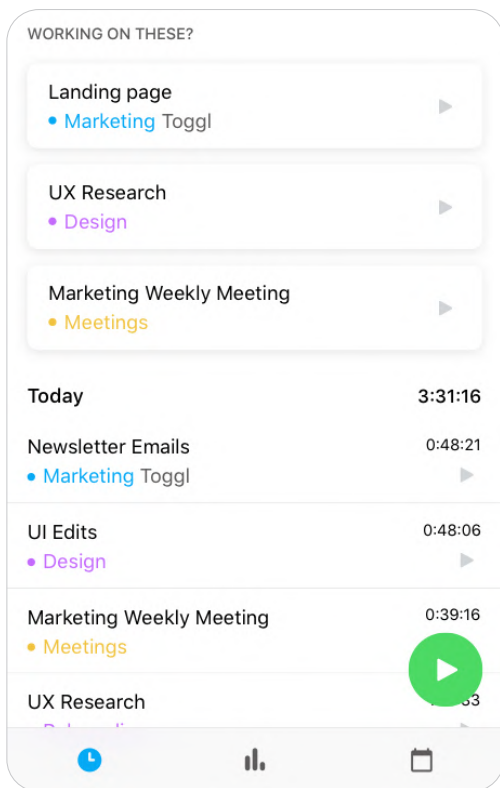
WORKING ON THESE?

Landing page
• Marketing Toggl

UX Research
• Design

Marketing Weekly Meeting
• Meetings

Today 3:31:16

Newsletter Emails 0:48:21
• Marketing Toggl

UI Edits 0:48:06
• Design

Marketing Weekly Meeting 0:39:16
• Meetings

UX Research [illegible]
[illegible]